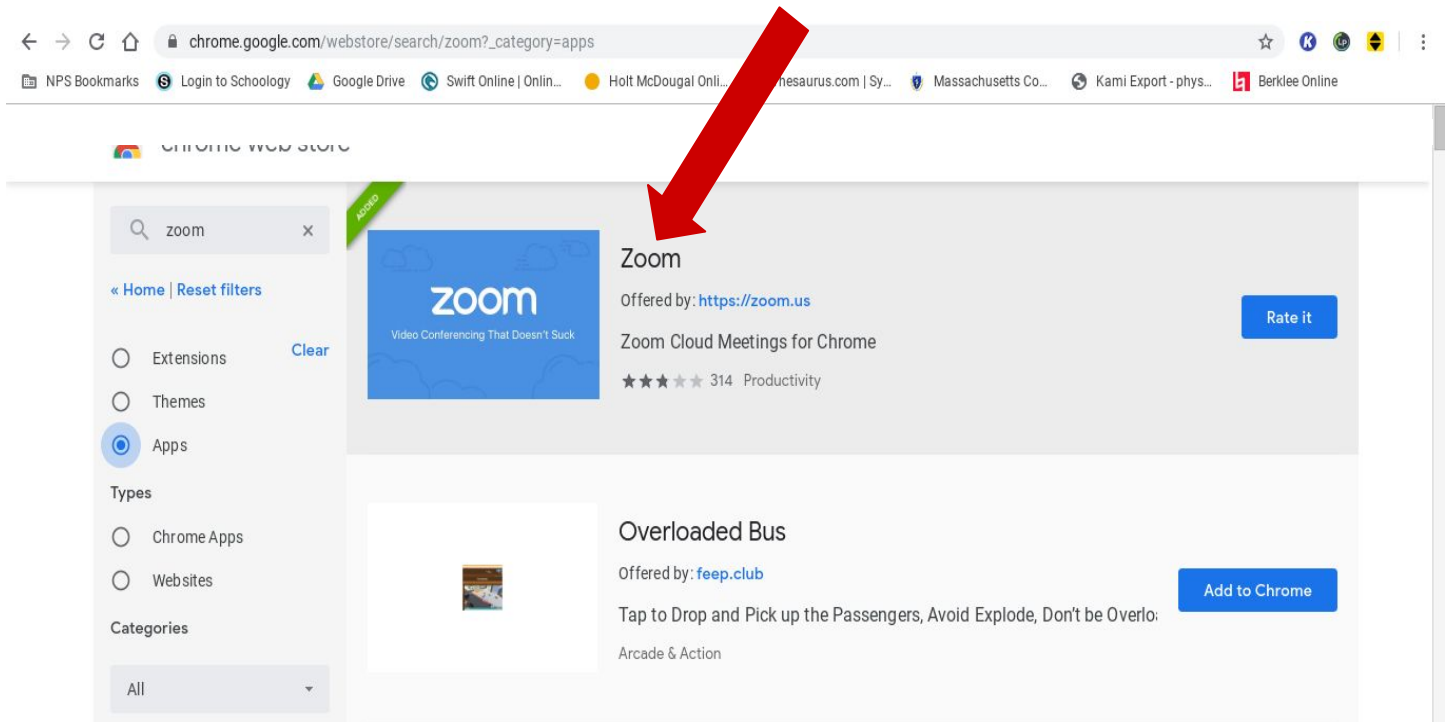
chrome.google.com/webstore/search/zoom?_category=apps

NPS Bookmarks Login to Schoology Google Drive Swift Online | Onlin... Holt McDougal Onli... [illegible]hesaurus.com | Sy... Massachusetts Co... Kami Export - phys... Berklee Online

chrome web store

zoom

« Home | Reset filters

Extensions
Clear
Themes
Apps

Types
Chrome Apps
Websites

Categories
All

ADDED

zoom
Video Conferencing That Doesn't Suck

Zoom
Offered by: https://zoom.us
Zoom Cloud Meetings for Chrome
314 Productivity

Rate it

Overloaded Bus
Offered by: feep.club
Tap to Drop and Pick up the Passengers, Avoid Explode, Don't be Overlo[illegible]
Arcade & Action

Add to Chrome